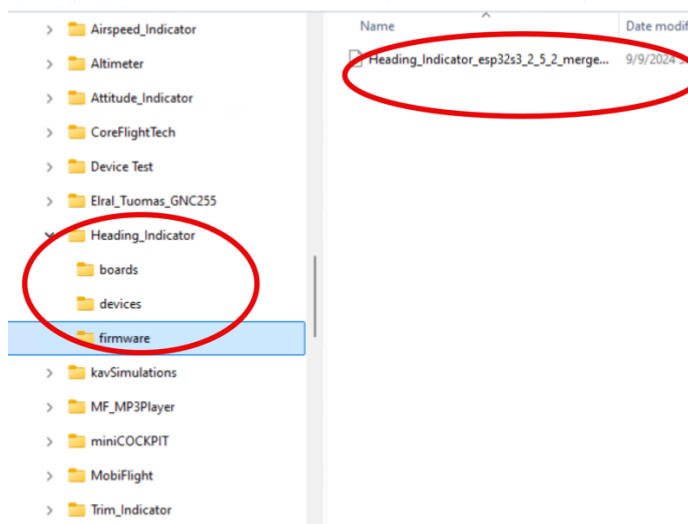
Airspeed_Indicator
Altimeter
Attitude_Indicator
CoreFlightTech
Device Test
Elral_Tuomas_GNC255
Heading_Indicator
boards
devices
firmware
kavSimulations
MF_MP3Player
miniCOCKPIT
MobiFlight
Trim_Indicator

Name
Date modif
Heading_Indicator_esp32s3_2_5_2_merge...
9/9/2024